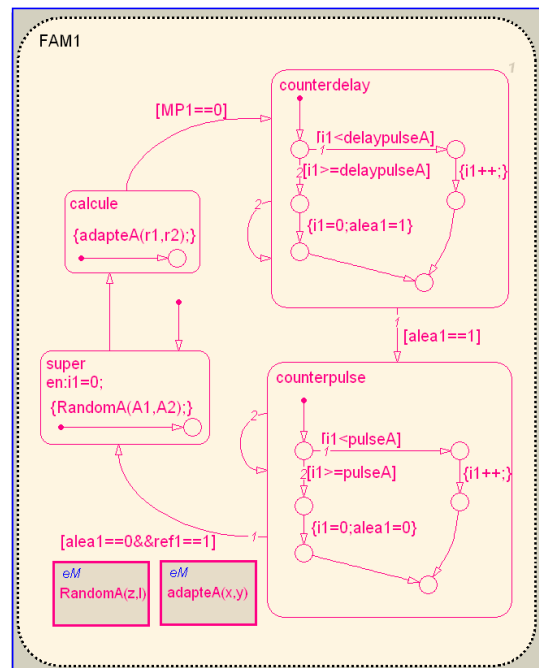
FAM1

1

counterdelay

[MP1==0]

[i1<delaypulseA]

1

2

[i1>=delaypulseA]

{i1++;}

calcule

2

{adapteA(r1,r2);}

{i1=0;alea1=1}

1

[alea1==1]

super
en:i1=0;

counterpulse

{RandomA(A1,A2);}

2

[i1<pulseA]

1

2

[i1>=pulseA]

{i1++;}

{i1=0;alea1=0}

[alea1==0&&ref1==1]

1

eM
RandomA(z,l)

eM
adapteA(x,y)